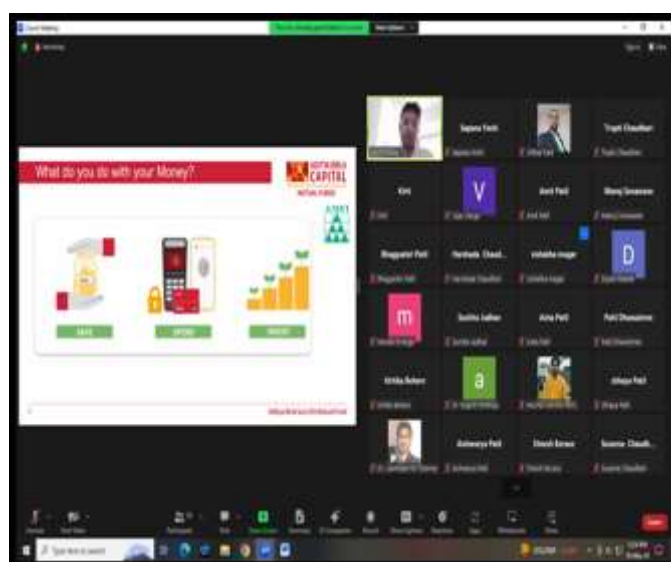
What do you do with your Money?

ADITYA BIRLA CAPITAL

MUTUAL FUNDS

SAVE

SPEND

INVEST

Sapana Patil

Trupti Chaudhari

Kirti

V

Amit Patil

Manoj Sonawane

Bhagyashri Patil

Harshada Chaudhari

vishakha nagar

D

m

Sushma Jadhav

Asha Patil

Patil Dhanashree

Hrtika Behere

a

Abhaya Patil

Aishwarya Patil

Dinesh Barase

Susama Chaudh...

Type here to search